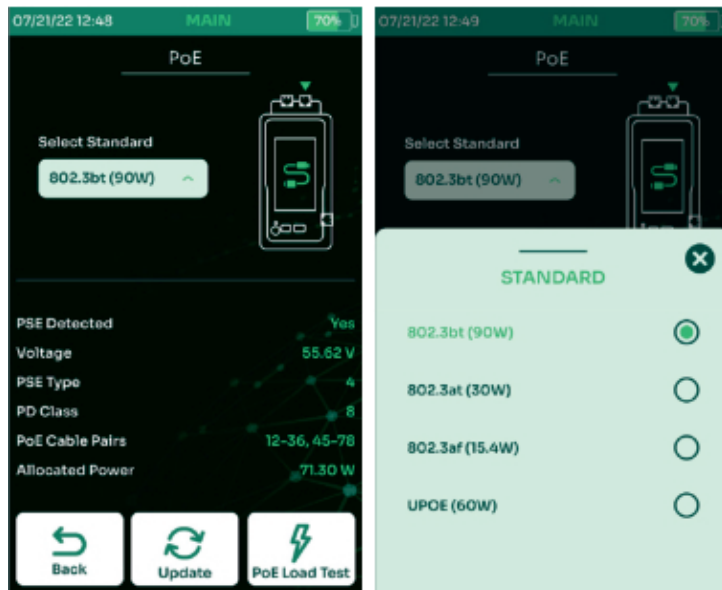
07/21/22 12:48 MAIN 70%

PoE

Select Standard

802.3bt (90W)

PSE Detected Yes
Voltage 55.62 V
PSE Type 4
PD Class 8
PoE Cable Pairs 12-36, 45-78
Allocated Power 71.30 W

Back
Update
PoE Load Test

07/21/22 12:49 MAIN 70%

PoE

Select Standard

802.3bt (90W)

STANDARD

802.3bt (90W)

802.3at (30W)

802.3af (15.4W)

UPOE (60W)